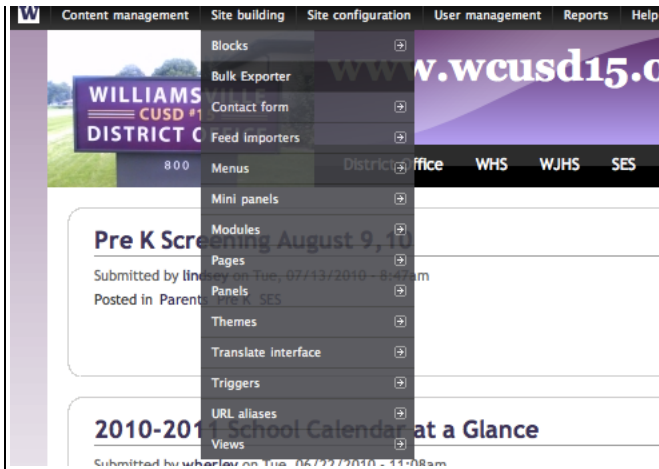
W Content management Site building Site configuration User management Reports Help

Blocks
Bulk Exporter
Contact form
Feed importers
Menus
Mini panels
Modules
Pages
Panels
Themes
Translate interface
Triggers
URL aliases
Views

www.wcusd15.c

WILLIAMS
CUSD #15
DISTRICT C
800

District Office WHS WJHS SES

Pre K Screening August 9,10
Submitted by lindsey on Tue, 07/13/2010 - 8:47am
Posted in Parents Pre K SES

2010-2011 School Calendar at a Glance
Submitted by wherley on Tue, 06/22/2010 - 11:08am